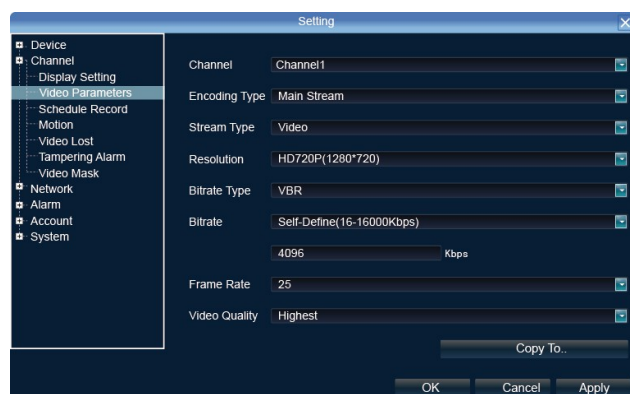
Setting

Device
Channel
Display Setting
Video Parameters
Schedule Record
Motion
Video Lost
Tampering Alarm
Video Mask
Network
Alarm
Account
System

| | |
|---|---|
| Channel | Channel1 |
| Encoding Type | Main Stream |
| Stream Type | Video |
| Resolution | HD720P(1280*720) |
| Bitrate Type | VBR |
| Bitrate | Self-Define(16-16000Kbps) |
| | 4096 Kbps |
| Frame Rate | 25 |
| Video Quality | Highest |

Copy To..

OK Cancel Apply